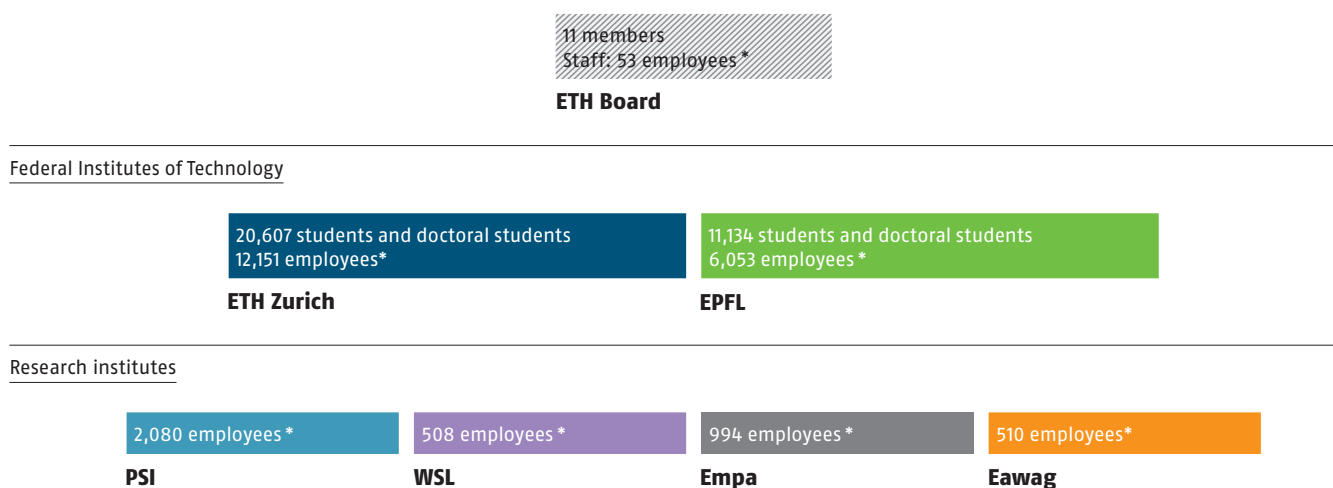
11 members
Staff: 53 employees *

ETH Board

Federal Institutes of Technology

20,607 students and doctoral students
12,151 employees*

ETH Zurich

11,134 students and doctoral students
6,053 employees *

EPFL

Research institutes

2,080 employees *

PSI

508 employees *

WSL

994 employees *

Empa

510 employees*

Eawag